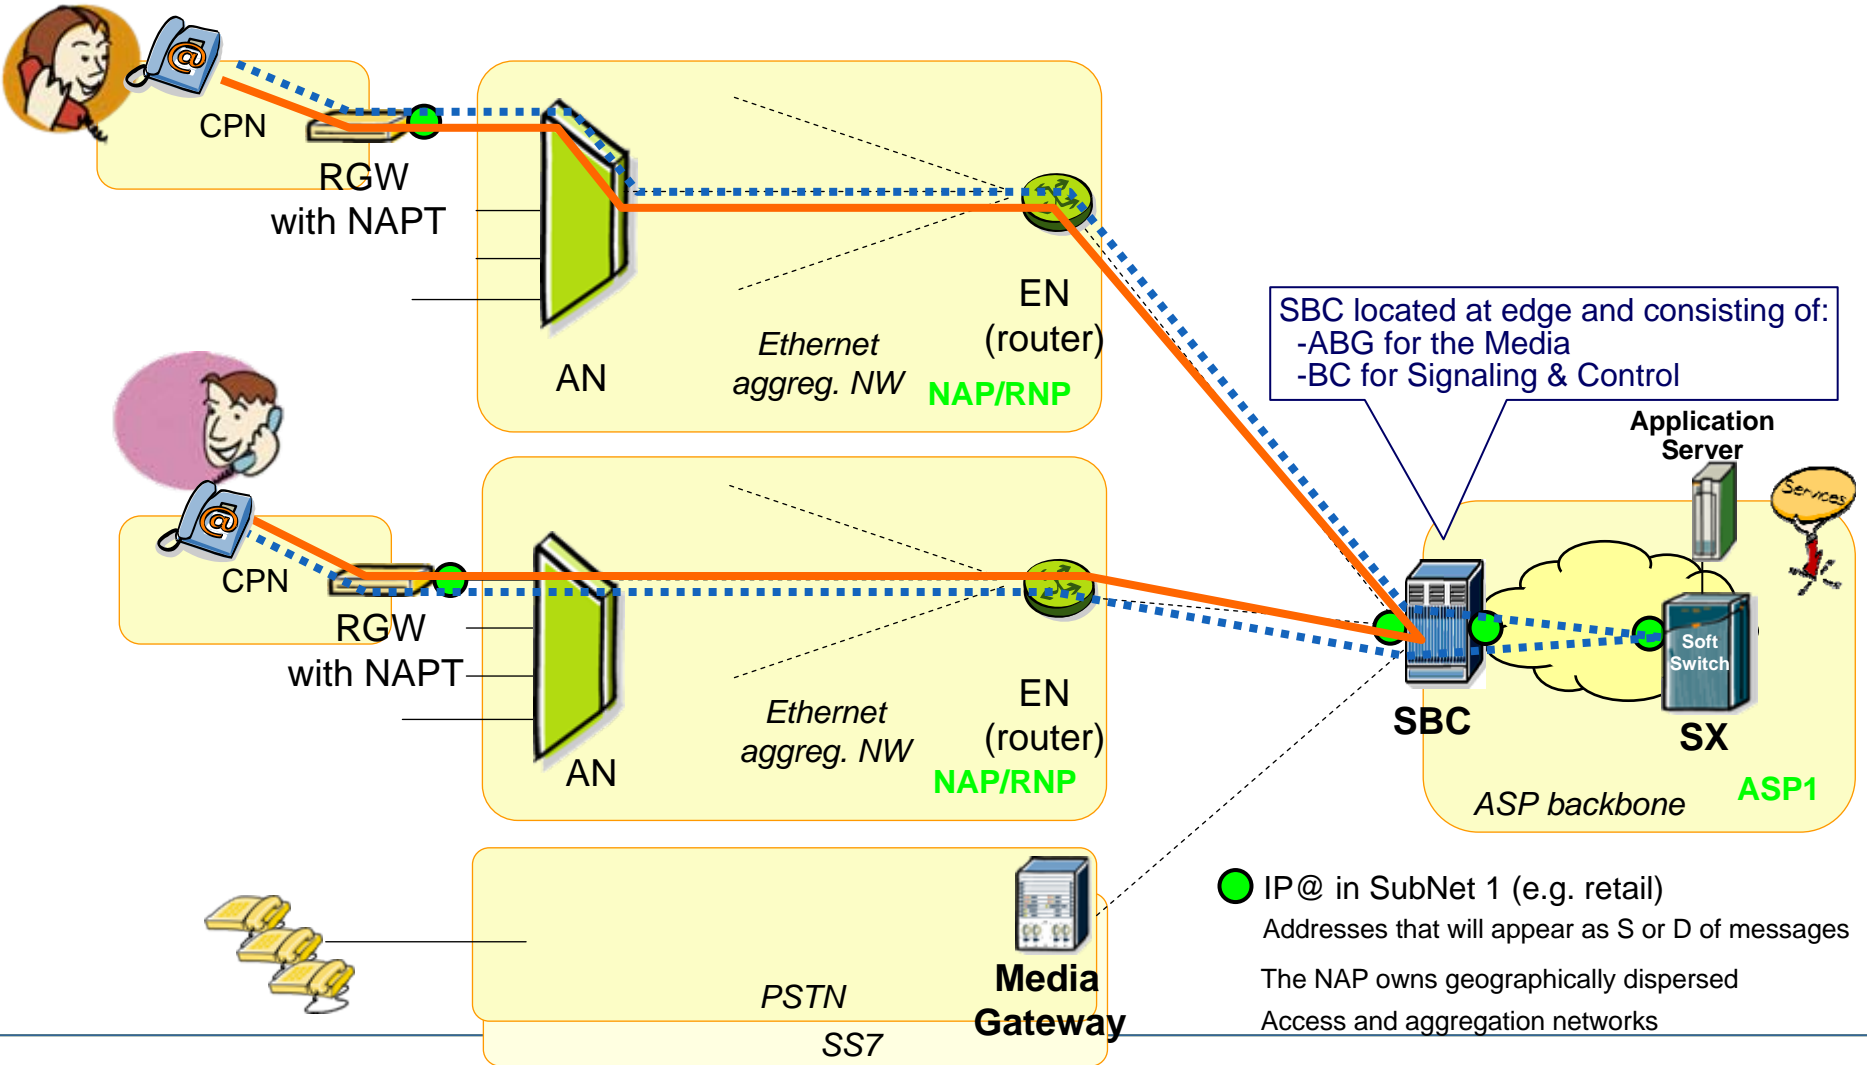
CPN

RGW with NAPT

AN

Ethernet aggreg. NW

EN (router)

NAP/RNP

SBC located at edge and consisting of:
-ABG for the Media
-BC for Signaling & Control

Application Server

Services

CPN

RGW with NAPT

AN

Ethernet aggreg. NW

EN (router)

NAP/RNP

SBC

Soft Switch

SX

ASP backbone

ASP1

PSTN

SS7

Media Gateway

IP@ in SubNet 1 (e.g. retail)
Addresses that will appear as S or D of messages

The NAP owns geographically dispersed Access and aggregation networks